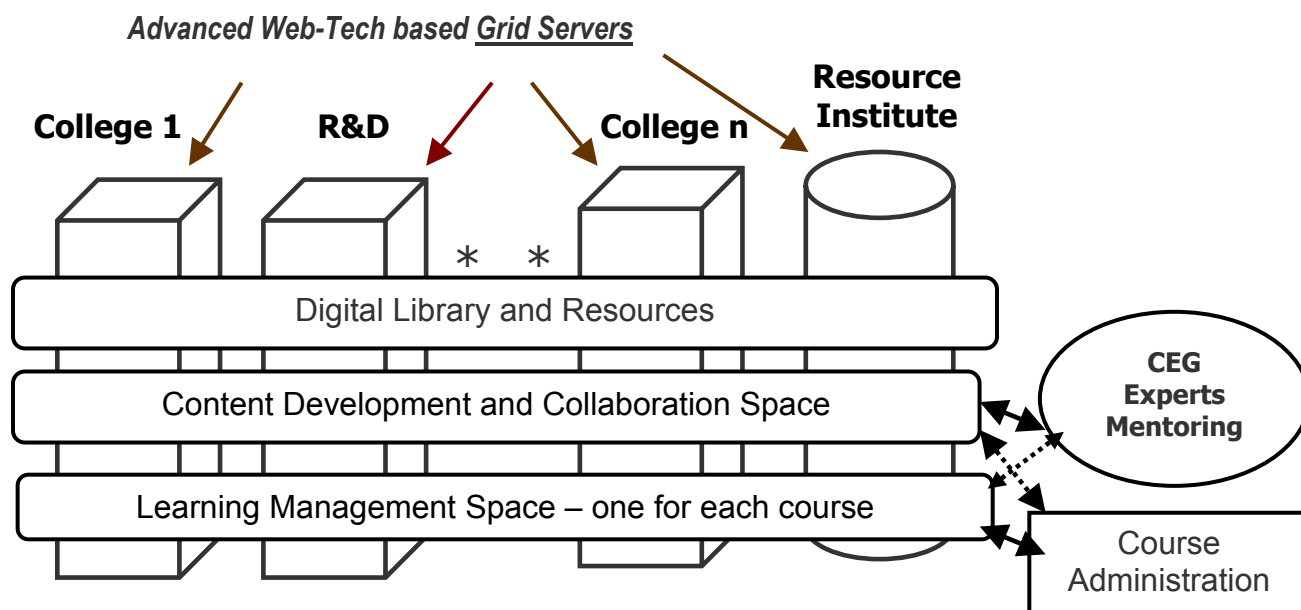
Advanced Web-Tech based Grid Servers

College 1

R&D

College n

Resource Institute

* *

Digital Library and Resources

Content Development and Collaboration Space

CEG Experts Mentoring

Learning Management Space – one for each course

Course Administration